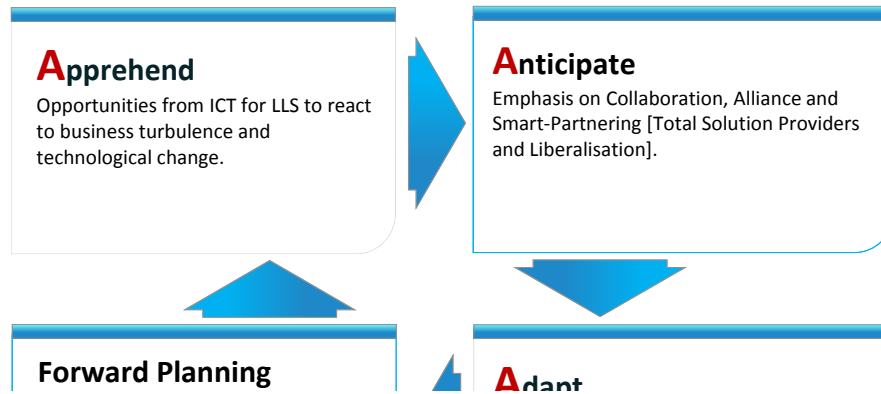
Apprehend

Opportunities from ICT for LLS to react to business turbulence and technological change.

Anticipate

Emphasis on Collaboration, Alliance and Smart-Partnering [Total Solution Providers and Liberalisation].

Forward Planning

Adapt